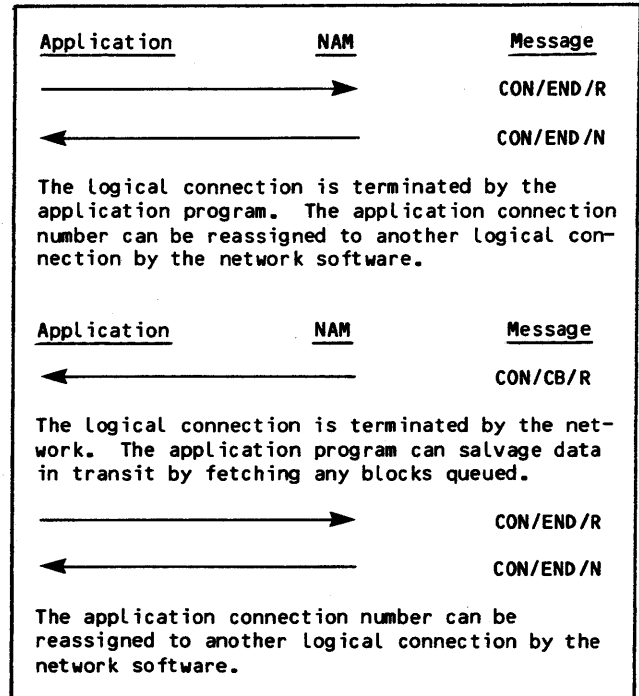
Application NAM Message

CON/END/R

CON/END/N

The logical connection is terminated by the application program. The application connection number can be reassigned to another logical connection by the network software.

Application NAM Message

CON/CB/R

The logical connection is terminated by the network. The application program can salvage data in transit by fetching any blocks queued.

CON/END/R

CON/END/N

The application connection number can be reassigned to another logical connection by the network software.